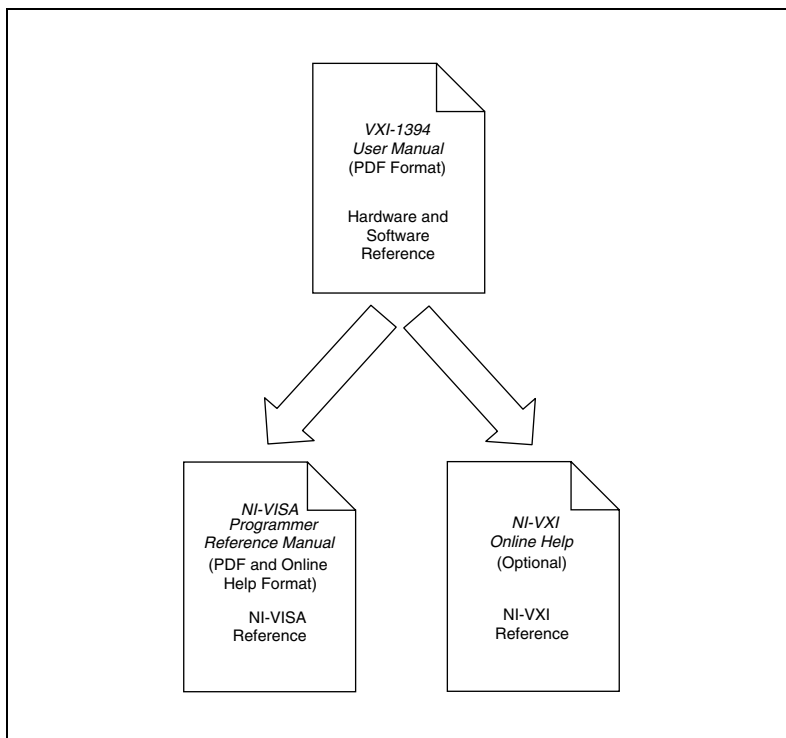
VXI-1394 User Manual (PDF Format)

Hardware and Software Reference

NI-VISA Programmer Reference Manual (PDF and Online Help Format)

NI-VISA Reference

NI-VXI Online Help (Optional)

NI-VXI Reference